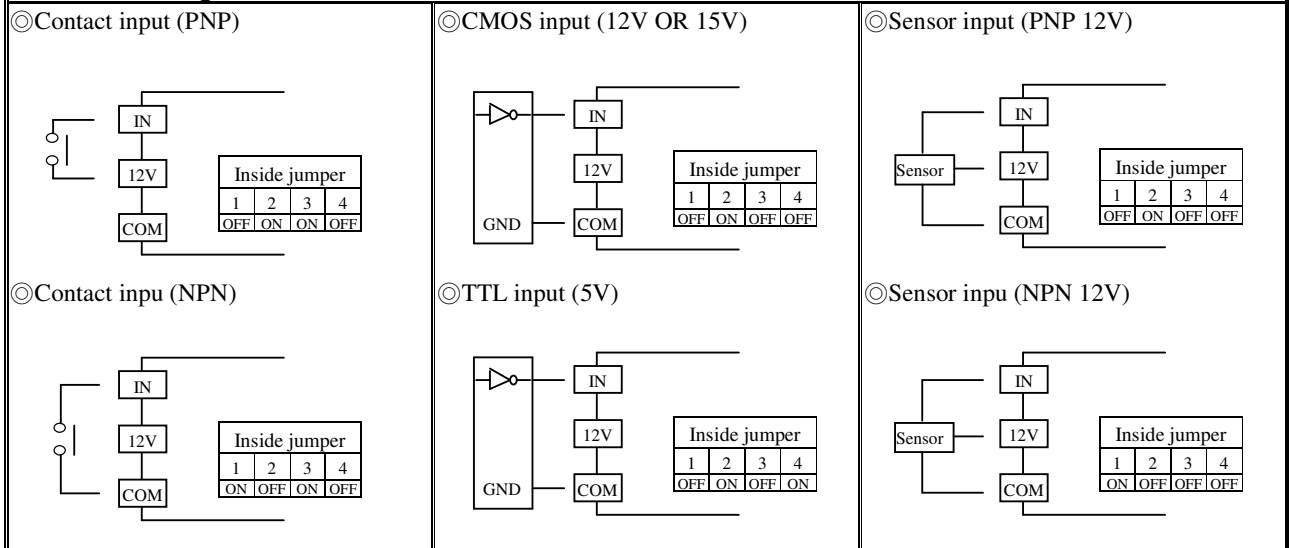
◎Contact input (PNP)

IN
12V
COM

Inside jumper

| 1 | 2 | 3 | 4 |
|---|---|---|---|
| OFF | ON | ON | OFF |

◎CMOS input (12V OR 15V)

IN
12V
GND
COM

Inside jumper

| 1 | 2 | 3 | 4 |
|---|---|---|---|
| OFF | ON | OFF | OFF |

◎Sensor input (PNP 12V)

IN
Sensor
12V
COM

Inside jumper

| 1 | 2 | 3 | 4 |
|---|---|---|---|
| OFF | ON | OFF | OFF |

◎Contact inpu (NPN)

IN
12V
COM

Inside jumper

| 1 | 2 | 3 | 4 |
|---|---|---|---|
| ON | OFF | ON | OFF |

◎TTL input (5V)

IN
12V
GND
COM

Inside jumper

| 1 | 2 | 3 | 4 |
|---|---|---|---|
| OFF | ON | OFF | ON |

◎Sensor inpu (NPN 12V)

IN
Sensor
12V
COM

Inside jumper

| 1 | 2 | 3 | 4 |
|---|---|---|---|
| ON | OFF | OFF | OFF |